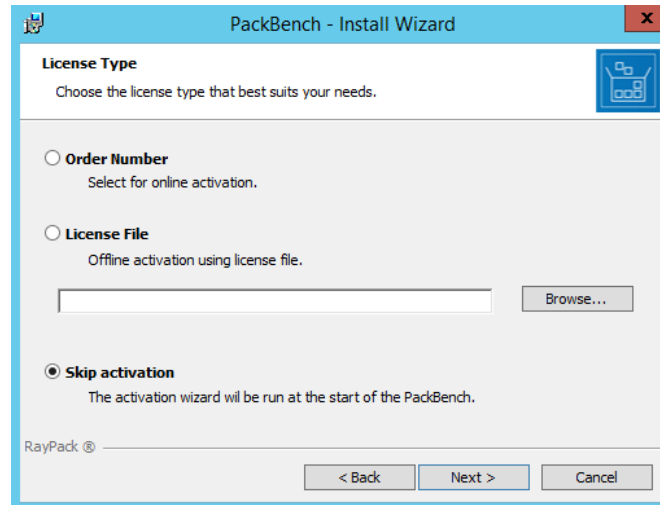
PackBench - Install Wizard

License Type

Choose the license type that best suits your needs.

Order Number

Select for online activation.

License File

Offline activation using license file.

Browse...

Skip activation

The activation wizard wil be run at the start of the PackBench.

RayPack ®

< Back

Next >

Cancel